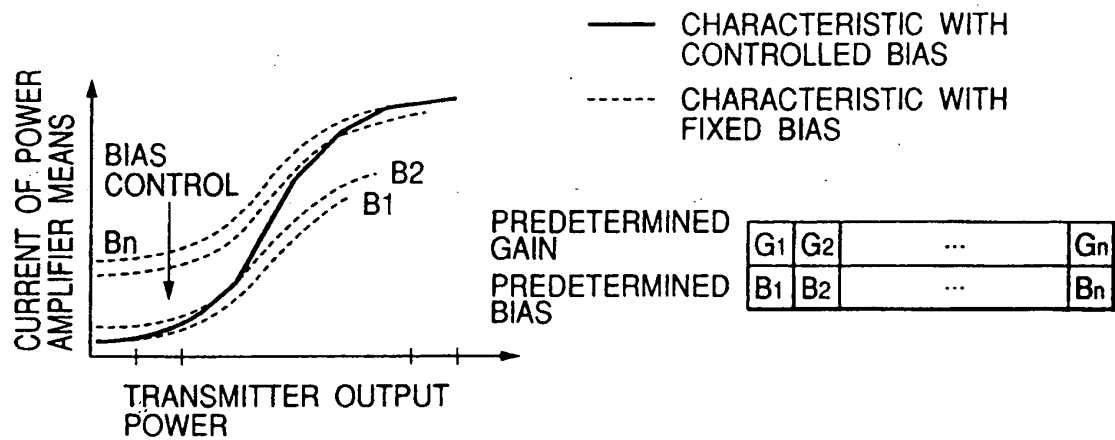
CHARACTERISTIC WITH CONTROLLED BIAS

CHARACTERISTIC WITH FIXED BIAS

CURRENT OF POWER AMPLIFIER MEANS

BIAS CONTROL

Bn

B2

B1

TRANSMITTER OUTPUT POWER

| PREDETERMINED GAIN | $G_1$ | $G_2$ | ... | $G_n$ |
|---|---|---|---|---|
| PREDETERMINED BIAS | $B_1$ | $B_2$ | ... | $B_n$ |